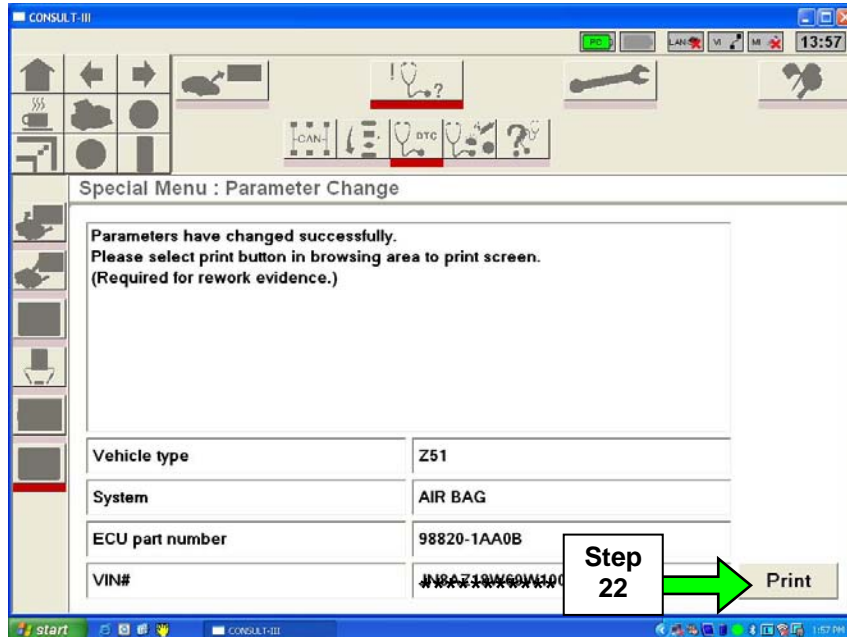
CONSULT-III

PC LAN VI MI 13:57

CAN DTC

Special Menu : Parameter Change

Parameters have changed successfully.
Please select print button in browsing area to print screen.
(Required for rework evidence.)

| | |
|---|---|
| Vehicle type | Z51 |
| System | AIR BAG |
| ECU part number | 98820-1AA0B |
| VIN# | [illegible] |

Step 22

Print

start CONSULT-III 1:57 PM